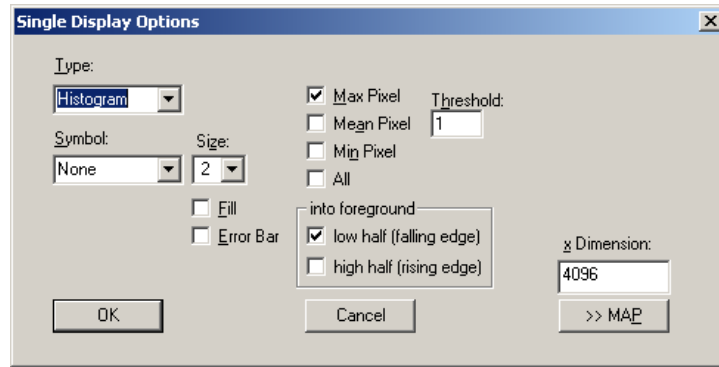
Single Display Options

X

Type:

Histogram

Symbol:

None

Size:

2

Fill

Error Bar

Max Pixel

Mean Pixel

Min Pixel

All

Threshold:

1

into foreground

low half (falling edge)

high half (rising edge)

x Dimension:

4096

OK

Cancel

>> MAP